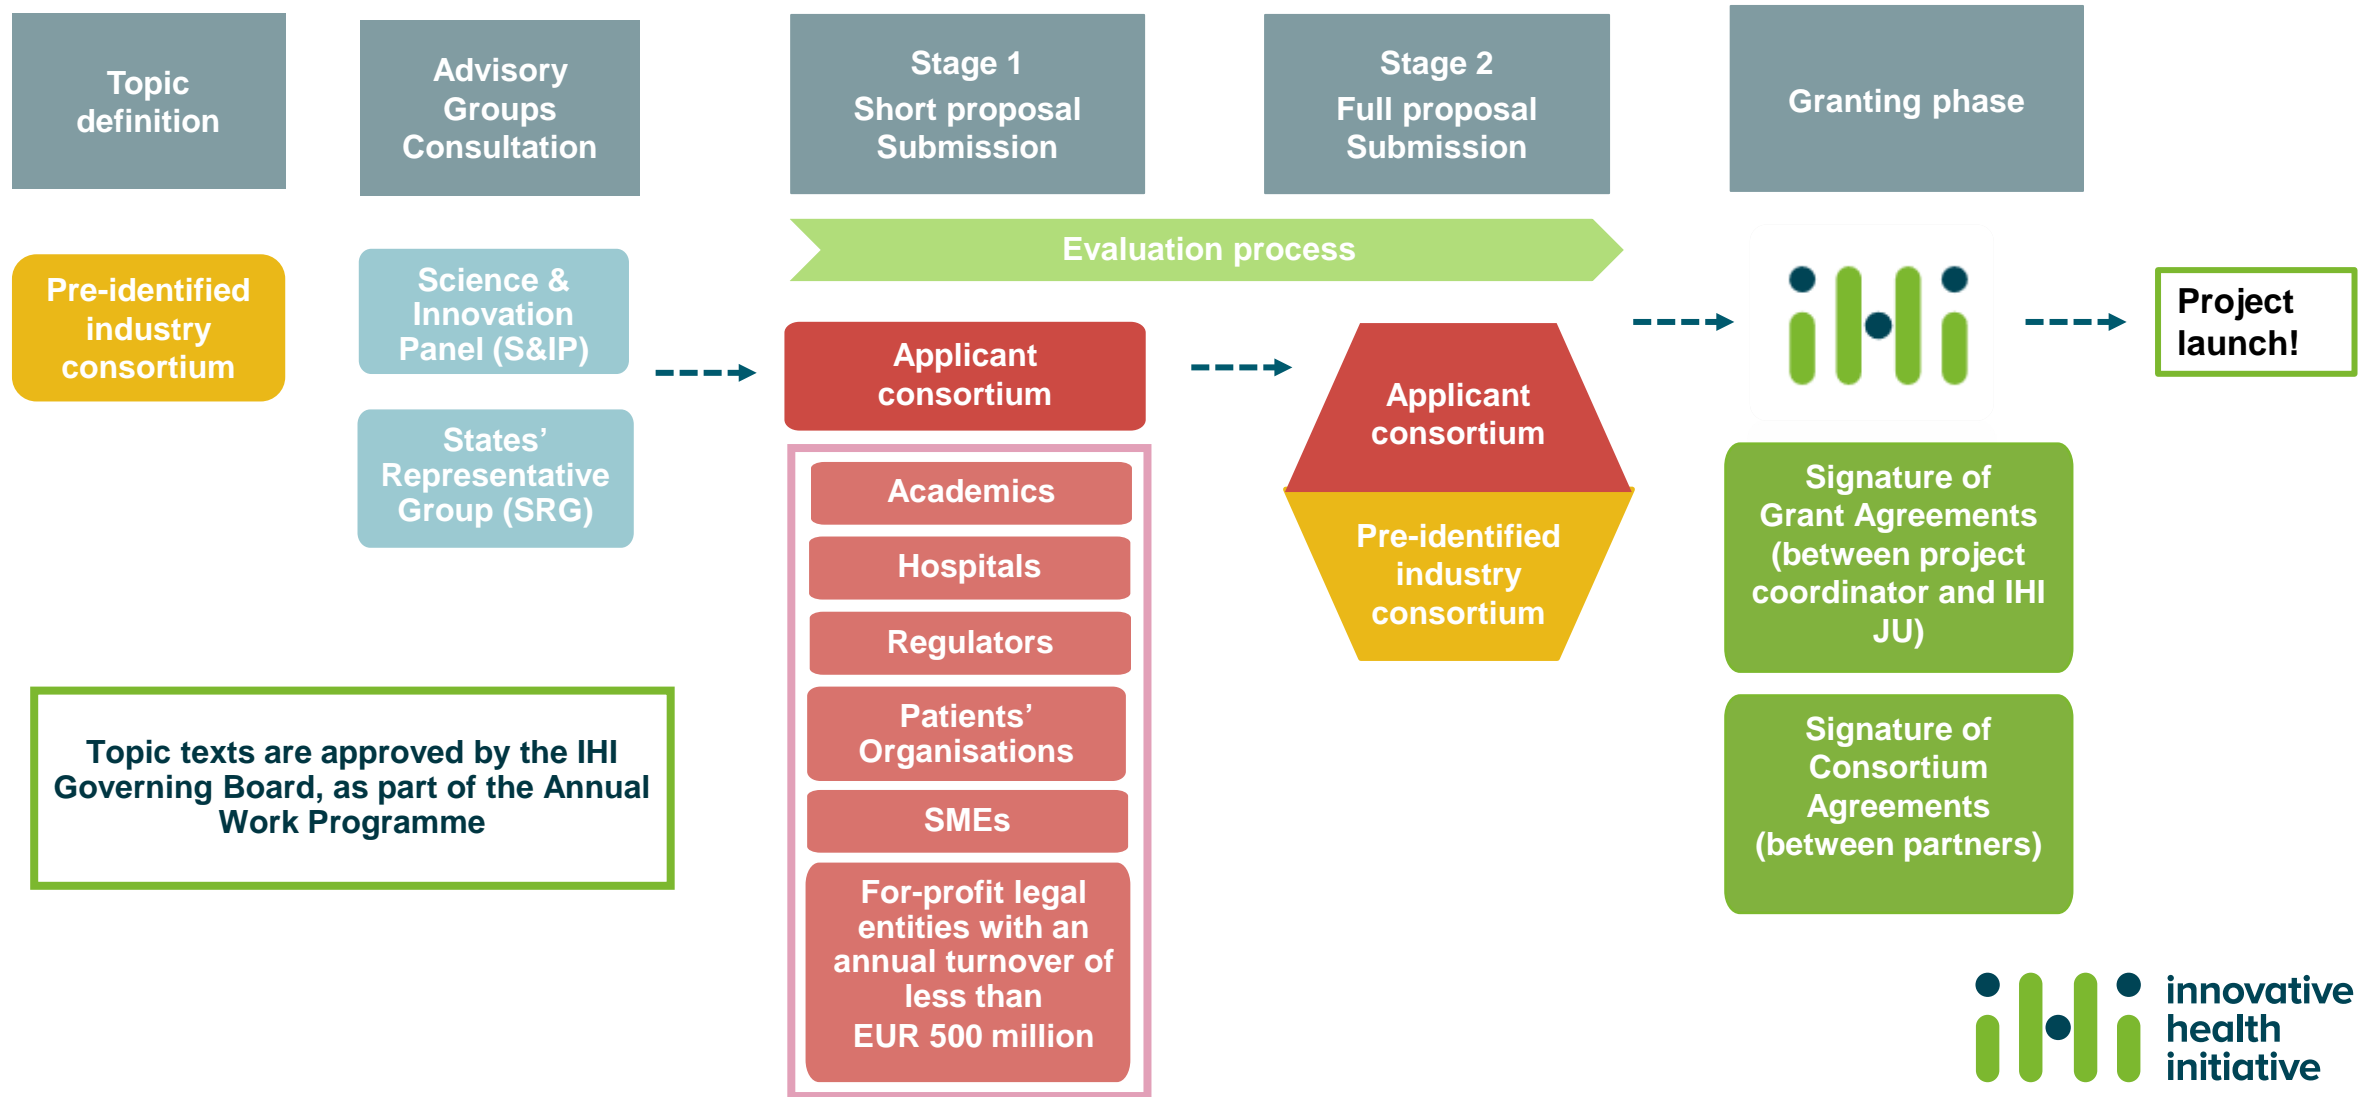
Topic definition

Advisory Groups Consultation

Stage 1
Short proposal Submission

Stage 2
Full proposal Submission

Granting phase

Evaluation process

Pre-identified industry consortium

Science & Innovation Panel (S&IP)

States' Representative Group (SRG)

Applicant consortium

Academics

Hospitals

Regulators

Patients' Organisations

SMEs

For-profit legal entities with an annual turnover of less than EUR 500 million

Applicant consortium

Pre-identified industry consortium

Signature of Grant Agreements (between project coordinator and IHI JU)

Signature of Consortium Agreements (between partners)

Project launch!

Topic texts are approved by the IHI Governing Board, as part of the Annual Work Programme

innovative health initiative